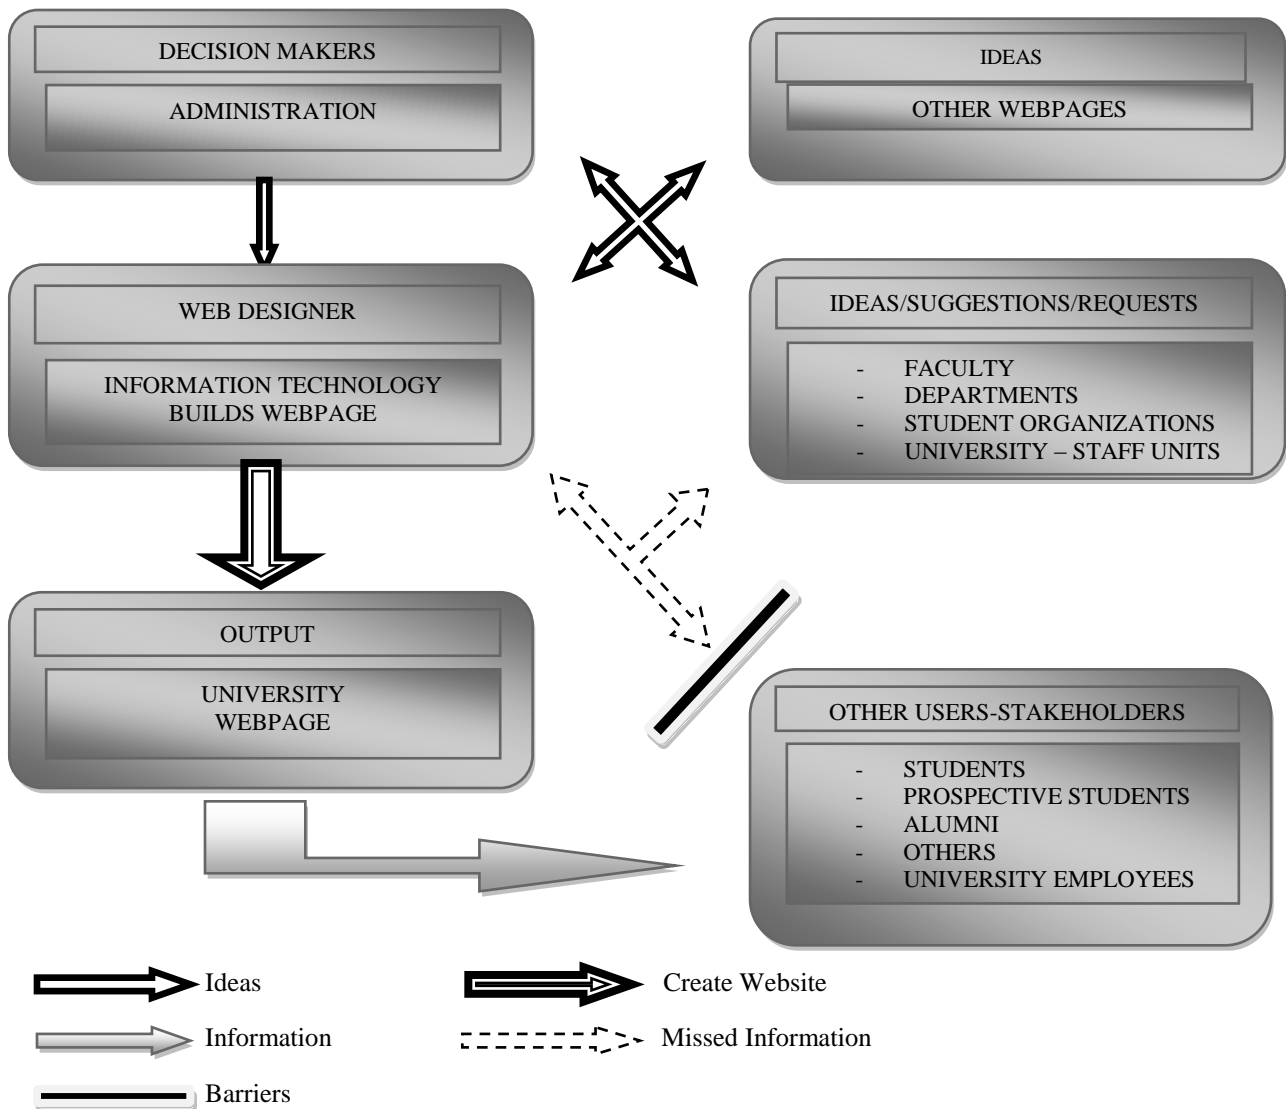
DECISION MAKERS

ADMINISTRATION

IDEAS

OTHER WEBPAGES

WEB DESIGNER

INFORMATION TECHNOLOGY BUILDS WEBPAGE

IDEAS/SUGGESTIONS/REQUESTS

- FACULTY
- DEPARTMENTS
- STUDENT ORGANIZATIONS
- UNIVERSITY – STAFF UNITS

OUTPUT

UNIVERSITY WEBPAGE

OTHER USERS-STAKEHOLDERS

- STUDENTS
- PROSPECTIVE STUDENTS
- ALUMNI
- OTHERS
- UNIVERSITY EMPLOYEES

Ideas

Create Website

Information

Missed Information

Barriers